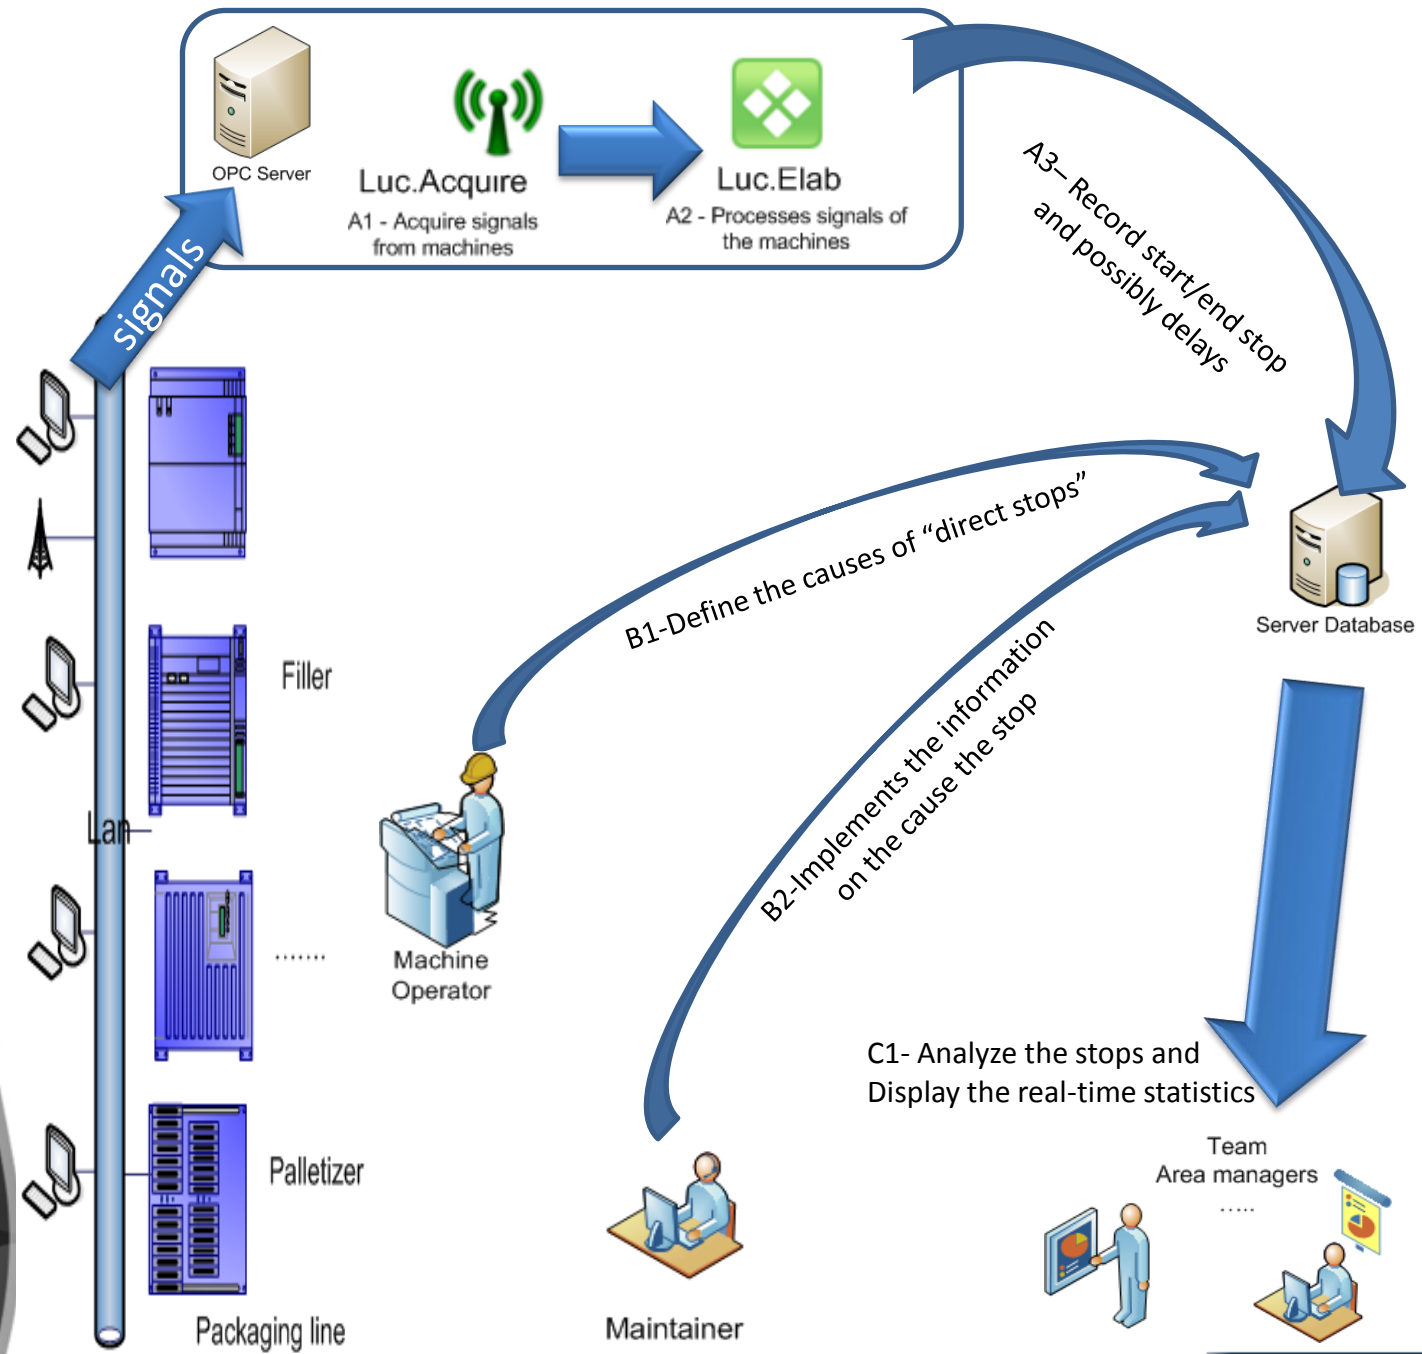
OPC Server

Luc.Acquire
A1 - Acquire signals from machines

Luc.Elab
A2 - Processes signals of the machines

A3– Record start/end stop and possibly delays

signals

Server Database

B1-Define the causes of “direct stops”

B2-Implements the information on the cause the stop

Filler

Lan

.......

Machine Operator

C1- Analyze the stops and Display the real-time statistics

Team
Area managers
.....

Palletizer

Packaging line

Maintainer